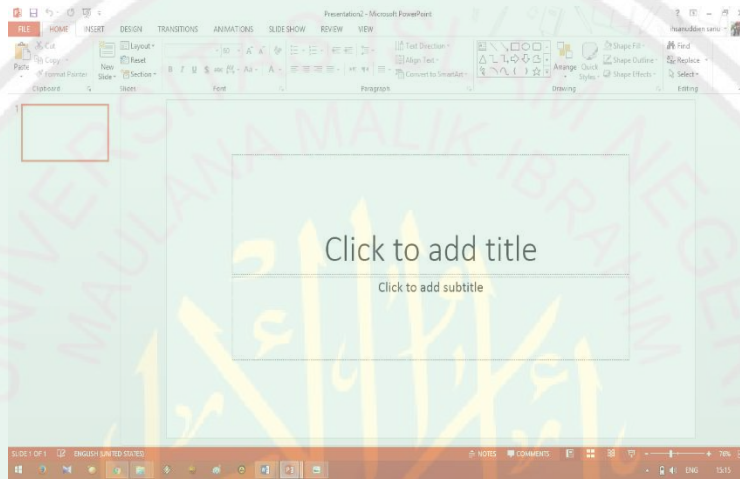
Presentation2 - Microsoft PowerPoint

FILE HOME INSERT DESIGN TRANSITIONS ANIMATIONS SLIDE SHOW REVIEW VIEW

Cut
Copy
Format Painter
Paste
Clipboard

New Slide
Layout
Reset
Section
Slides

Font

Text Direction
Align Text
Convert to SmartArt
Paragraph

Arrange
Quick Styles
Shape Fill
Shape Outline
Shape Effects
Drawing

Find
Replace
Select
Editing

1

Click to add title

Click to add subtitle

SLIDE 1 OF 1 ENGLISH (UNITED STATES) NOTES COMMENTS 76%

ENG 15:15

UNIVERSITAS ISLAM NEGERI MAULANA MALIK IBRAHIM